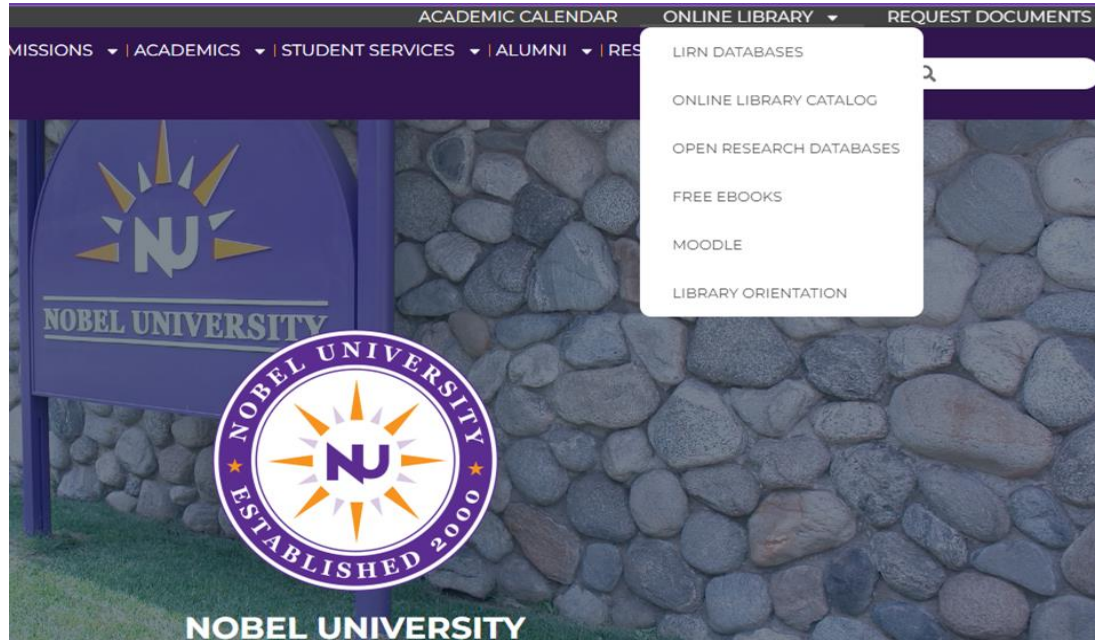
ACADEMIC CALENDAR ONLINE LIBRARY REQUEST DOCUMENTS

MISSIONS | ACADEMICS | STUDENT SERVICES | ALUMNI | RES

LIRN DATABASES

ONLINE LIBRARY CATALOG

OPEN RESEARCH DATABASES

FREE EBOOKS

MOODLE

LIBRARY ORIENTATION

NU

NOBEL UNIVERSITY

NOBEL UNIVERSITY

NU

ESTABLISHED 2000

NOBEL UNIVERSITY